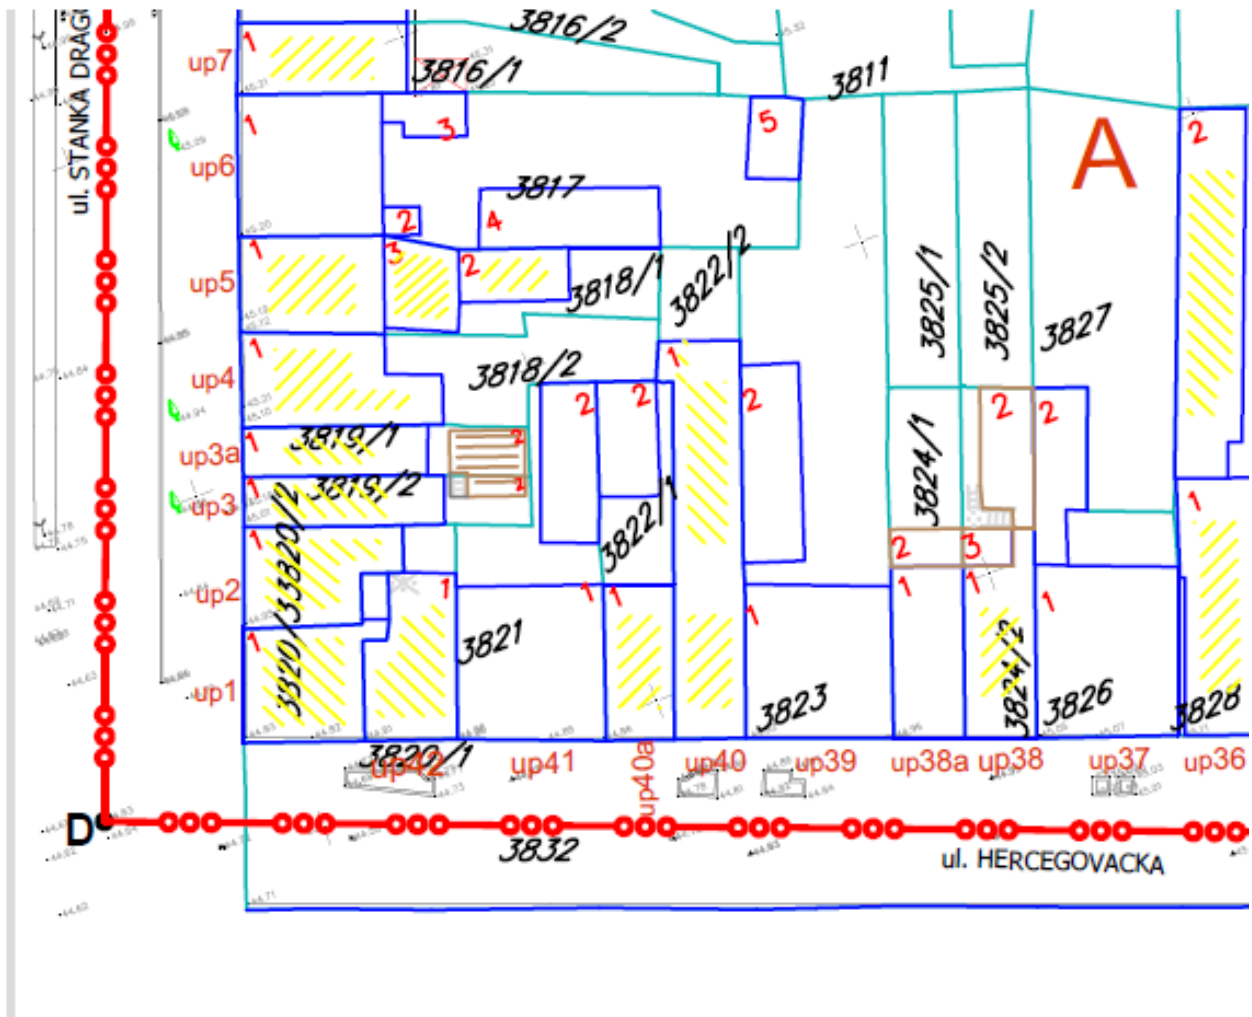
ul. STANKA DRAGI

3816/2
up7
1
3816/1
3811
A
2
1
3
5
up6
3817
2
4
1
up5
3
2
3818/1
3822/2
3825/1
3825/2
3827
1
up4
3818/2
1
2
2
2
2
2
up3a
1
3819/1
2
3824/1
up3
1
3819/2
1
1
3822/1
1
up2
3820/3
3820/2
1
2
3
1
3821
1
1
1
1
1
up1
3824/2
3826
3823
3828
3820/1
up42
up41
up40a
up40
up39
up38a
up38
up37
up36
D
3832
ul. HERCEGOVACKA